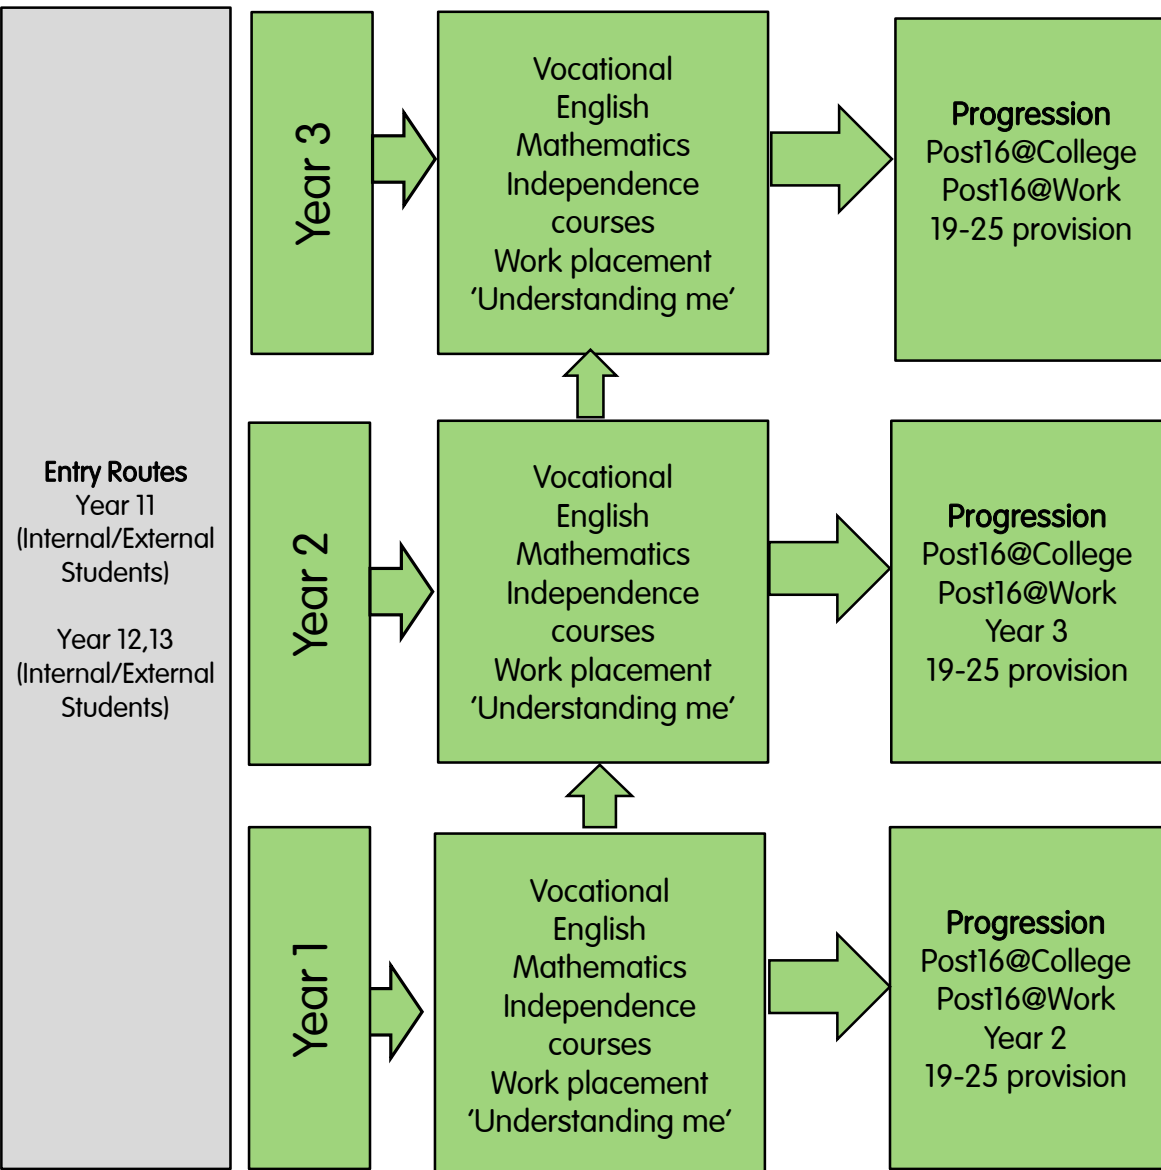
Entry Routes
Year 11
(Internal/External Students)

Year 12,13
(Internal/External Students)

Year 3

Vocational
English
Mathematics
Independence courses
Work placement
'Understanding me'

Progression
Post16@College
Post16@Work
19-25 provision

Year 2

Vocational
English
Mathematics
Independence courses
Work placement
'Understanding me'

Progression
Post16@College
Post16@Work
Year 3
19-25 provision

Year 1

Vocational
English
Mathematics
Independence courses
Work placement
'Understanding me'

Progression
Post16@College
Post16@Work
Year 2
19-25 provision